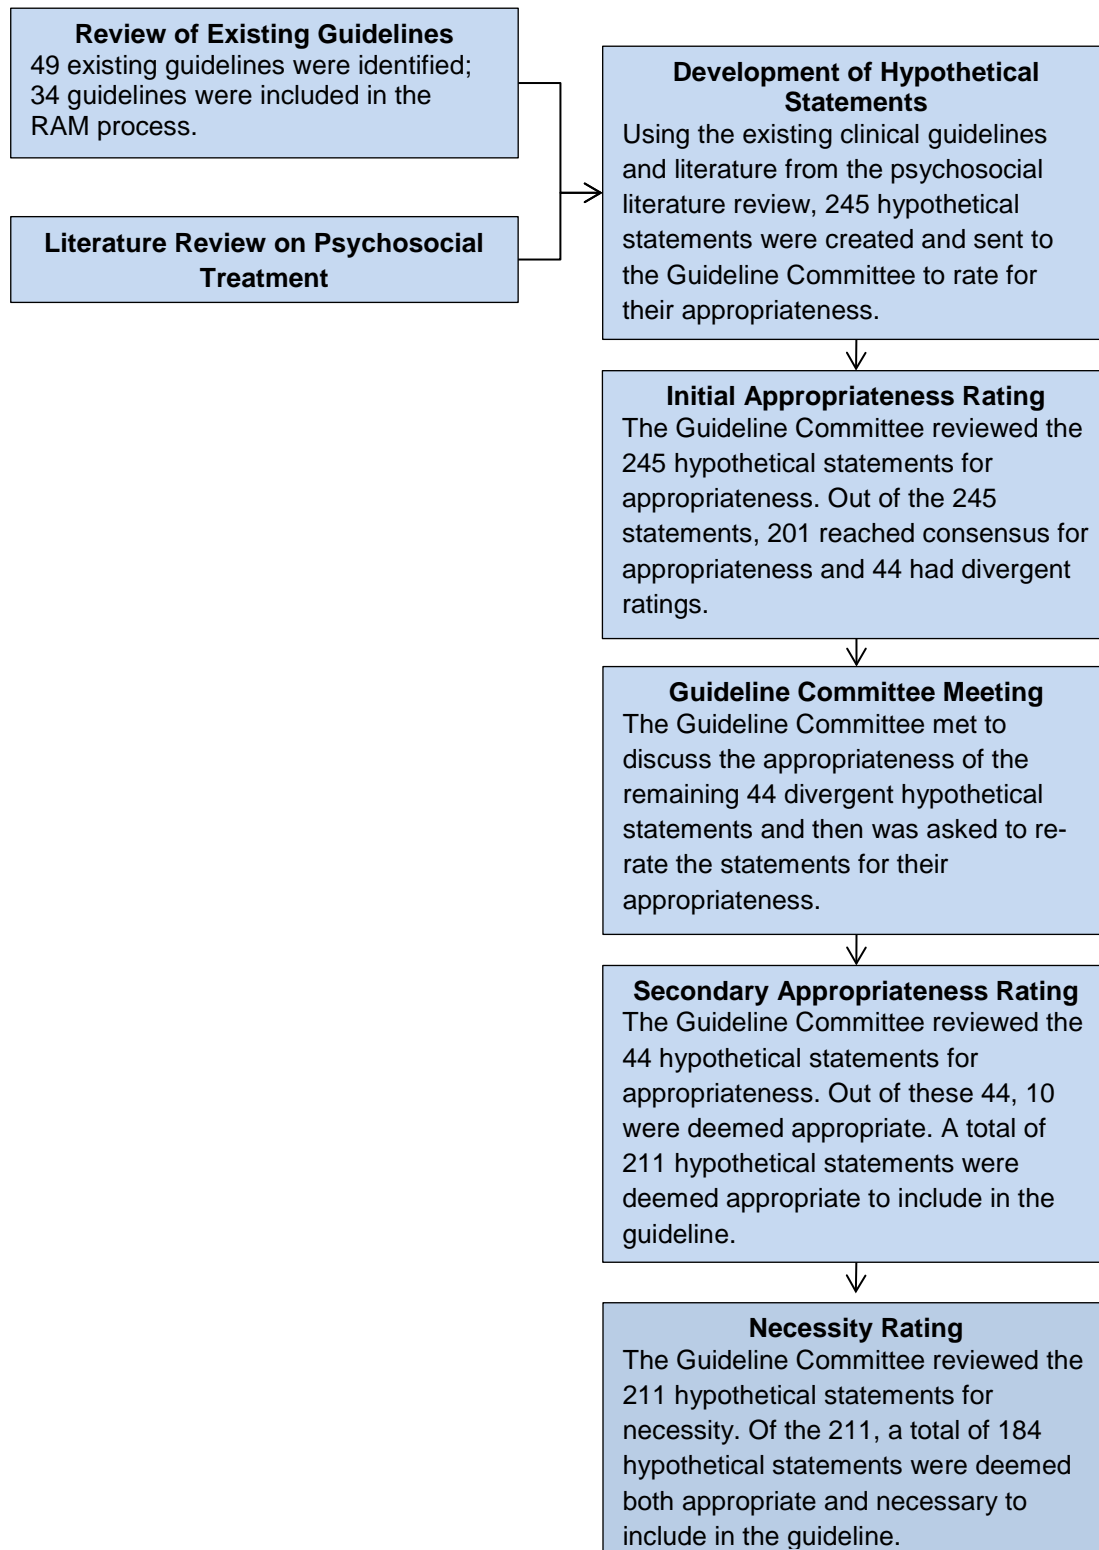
Review of Existing Guidelines
49 existing guidelines were identified; 34 guidelines were included in the RAM process.

Literature Review on Psychosocial Treatment

Development of Hypothetical Statements
Using the existing clinical guidelines and literature from the psychosocial literature review, 245 hypothetical statements were created and sent to the Guideline Committee to rate for their appropriateness.

Initial Appropriateness Rating
The Guideline Committee reviewed the 245 hypothetical statements for appropriateness. Out of the 245 statements, 201 reached consensus for appropriateness and 44 had divergent ratings.

Guideline Committee Meeting
The Guideline Committee met to discuss the appropriateness of the remaining 44 divergent hypothetical statements and then was asked to re-rate the statements for their appropriateness.

Secondary Appropriateness Rating
The Guideline Committee reviewed the 44 hypothetical statements for appropriateness. Out of these 44, 10 were deemed appropriate. A total of 211 hypothetical statements were deemed appropriate to include in the guideline.

Necessity Rating
The Guideline Committee reviewed the 211 hypothetical statements for necessity. Of the 211, a total of 184 hypothetical statements were deemed both appropriate and necessary to include in the guideline.